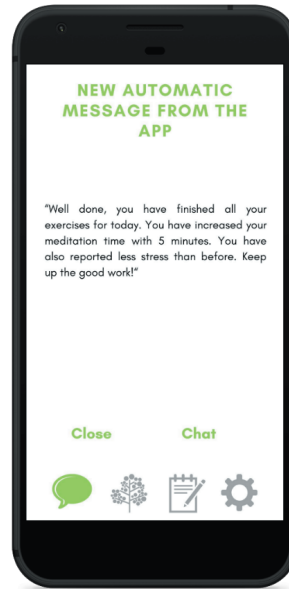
NEW AUTOMATIC MESSAGE FROM THE APP

"Well done, you have finished all your exercises for today. You have increased your meditation time with 5 minutes. You have also reported less stress than before. Keep up the good work!"

Close

Chat